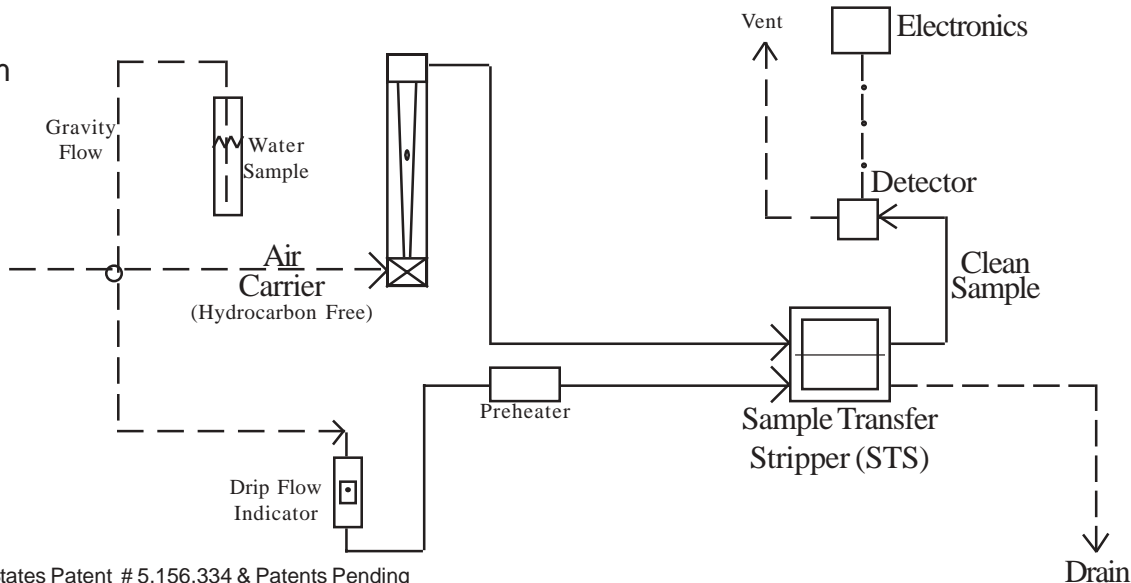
n

Vent

Electronics

Gravity Flow

Water Sample

Detector

Air Carrier (Hydrocarbon Free)

Clean Sample

Preheater

Sample Transfer Stripper (STS)

Drip Flow Indicator

tates Patent # 5.156.334 & Patents Pending

Drain